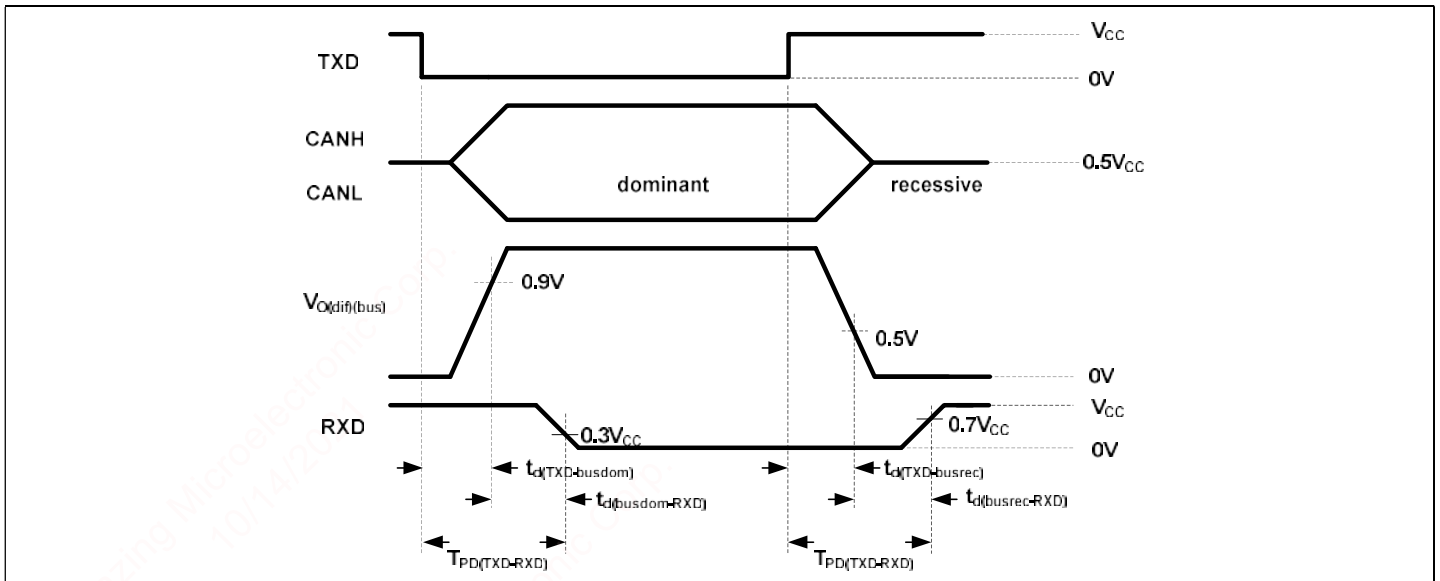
TXD

$V_{CC}$

0V

CANH

CANL

dominant

recessive

$0.5V_{CC}$

$V_{O(dif)(bus)}$

0.9V

0.5V

0V

RXD

$0.3V_{CC}$

$0.7V_{CC}$

$V_{CC}$

0V

$t_{d(TXD-busdom)}$

$t_{d(busdom-RXD)}$

$t_{d(TXD-busrec)}$

$t_{d(busrec-RXD)}$

$T_{PD(TXD-RXD)}$

$T_{PD(TXD-RXD)}$

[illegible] Microelectronic Corp. 10/14/20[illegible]